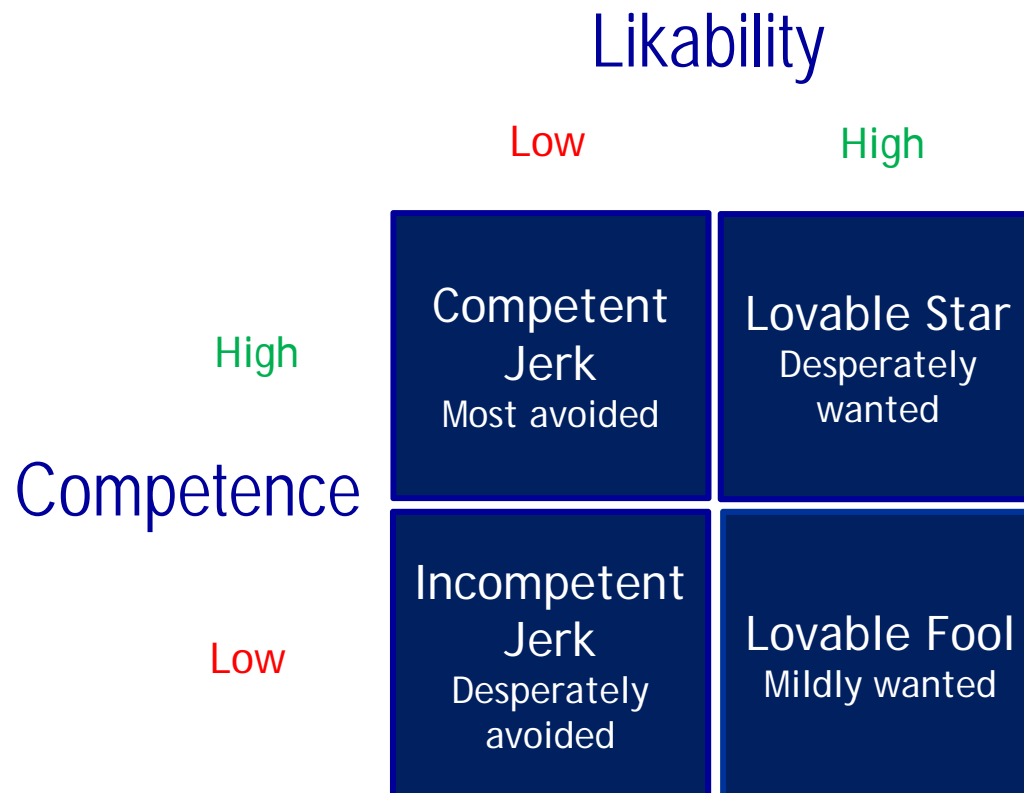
Likability

| | Low | High |
|---|---|---|
| **Competence** High | Competent Jerk Most avoided | Lovable Star Desperately wanted |
| **Competence** Low | Incompetent Jerk Desperately avoided | Lovable Fool Mildly wanted |